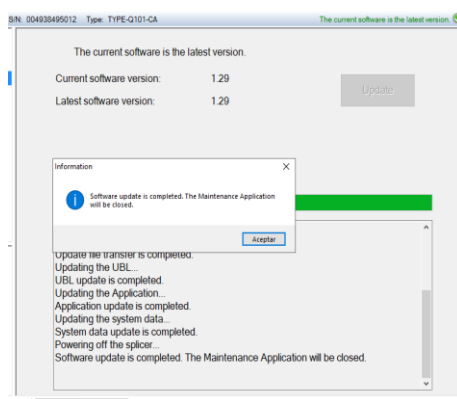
S/N: 004938495012 Type: TYPE-Q101-CA

The current software is the latest version.

The current software is the latest version.

Current software version: 1.29

Latest software version: 1.29

Update

Information

Software update is completed. The Maintenance Application will be closed.

Aceptar

Update file transfer is completed.
Updating the UBL...
UBL update is completed.
Updating the Application...
Application update is completed.
Updating the system data...
System data update is completed.
Powering off the splicer...
Software update is completed. The Maintenance Application will be closed.